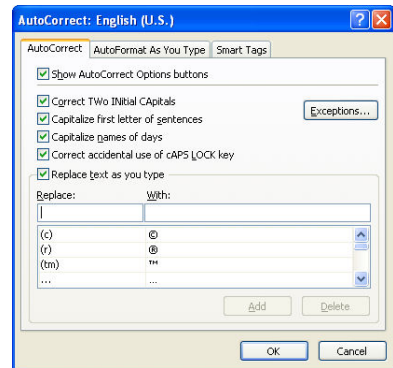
AutoCorrect: English (U.S.)

AutoCorrect
AutoFormat As You Type
Smart Tags

Show AutoCorrect Options buttons

Correct TWo INitial CApitals
Capitalize first letter of sentences
Capitalize names of days
Correct accidental use of cAPS LOCK key

Exceptions...

Replace text as you type

Replace:
With:

| | |
|---|---|
| (c) | © |
| (r) | ® |
| (tm) | ™ |
| ... | … |

Add
Delete

OK
Cancel